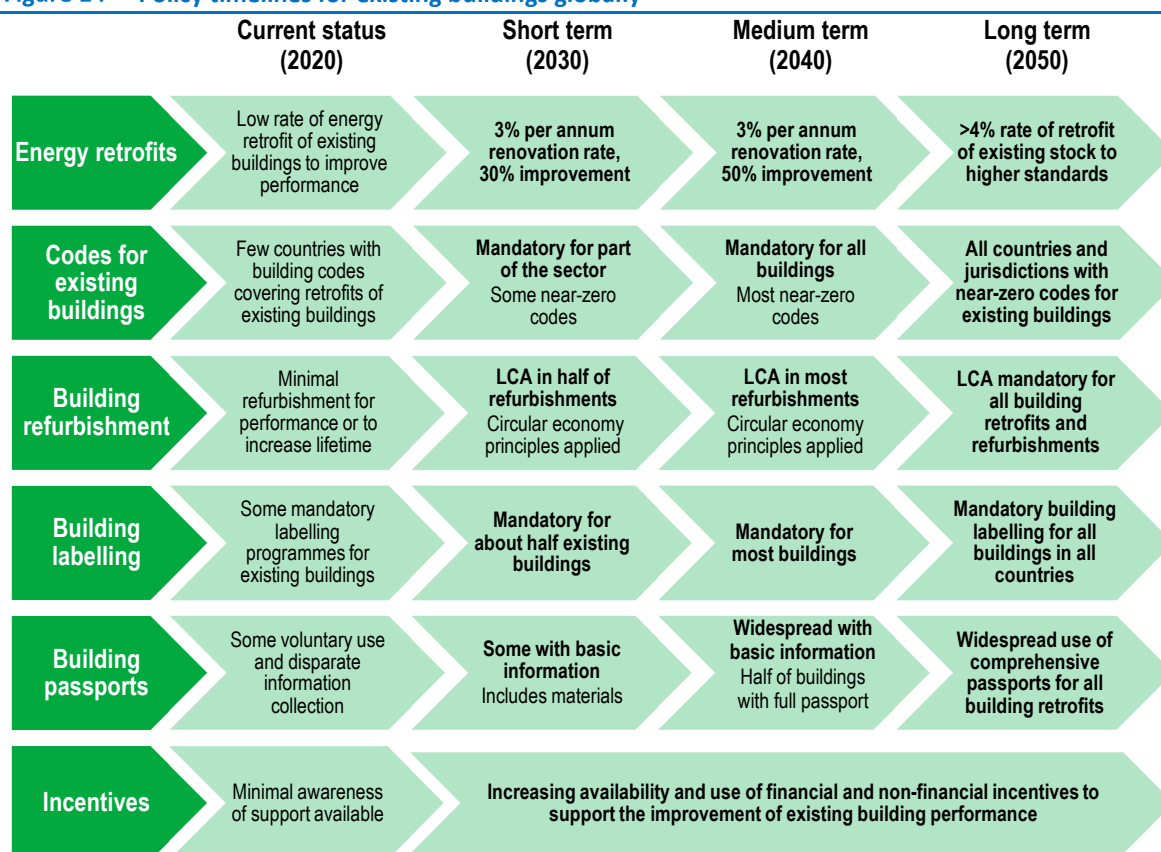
Figure 24 Policy timelines for existing buildings globally

| | Current status (2020) | Short term (2030) | Medium term (2040) | Long term (2050) |
|---|---|---|---|---|
| Energy retrofits | Low rate of energy retrofit of existing buildings to improve performance | 3% per annum renovation rate, 30% improvement | 3% per annum renovation rate, 50% improvement | >4% rate of retrofit of existing stock to higher standards |
| Codes for existing buildings | Few countries with building codes covering retrofits of existing buildings | Mandatory for part of the sector Some near-zero codes | Mandatory for all buildings Most near-zero codes | All countries and jurisdictions with near-zero codes for existing buildings |
| Building refurbishment | Minimal refurbishment for performance or to increase lifetime | LCA in half of refurbishments Circular economy principles applied | LCA in most refurbishments Circular economy principles applied | LCA mandatory for all building retrofits and refurbishments |
| Building labelling | Some mandatory labelling programmes for existing buildings | Mandatory for about half existing buildings | Mandatory for most buildings | Mandatory building labelling for all buildings in all countries |
| Building passports | Some voluntary use and disparate information collection | Some with basic information Includes materials | Widespread with basic information Half of buildings with full passport | Widespread use of comprehensive passports for all building retrofits |
| Incentives | Minimal awareness of support available | Increasing availability and use of financial and non-financial incentives to support the improvement of existing building performance | | |